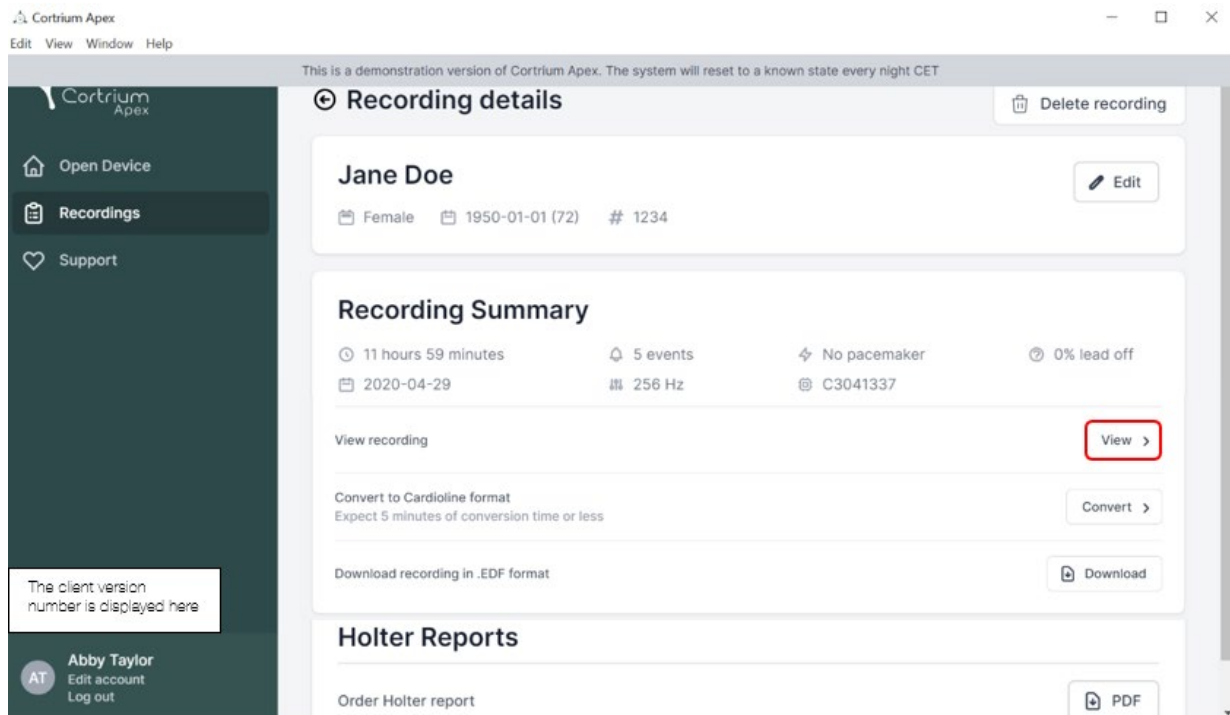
Cortrium Apex
Edit View Window Help

This is a demonstration version of Cortrium Apex. The system will reset to a known state every night CET

Cortrium Apex

Open Device
Recordings
Support

Recording details

Delete recording

Jane Doe

Edit

Female 1950-01-01 (72) # 1234

Recording Summary

11 hours 59 minutes
5 events
No pacemaker
0% lead off
2020-04-29
256 Hz
C3041337

View recording

View >

Convert to Cardioline format
Expect 5 minutes of conversion time or less

Convert >

Download recording in .EDF format

Download

The client version number is displayed here

Holter Reports

Order Holter report

PDF

AT
Abby Taylor
Edit account
Log out